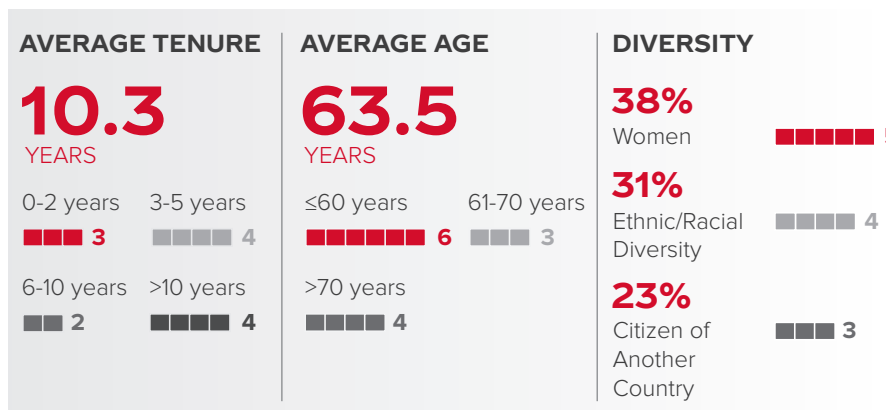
AVERAGE TENURE

10.3
YEARS

0-2 years 3
3-5 years 4
6-10 years 2
>10 years 4

AVERAGE AGE

63.5
YEARS

≤60 years 6
61-70 years 3
>70 years 4

DIVERSITY

38%
Women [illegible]

31%
Ethnic/Racial Diversity 4

23%
Citizen of Another Country 3